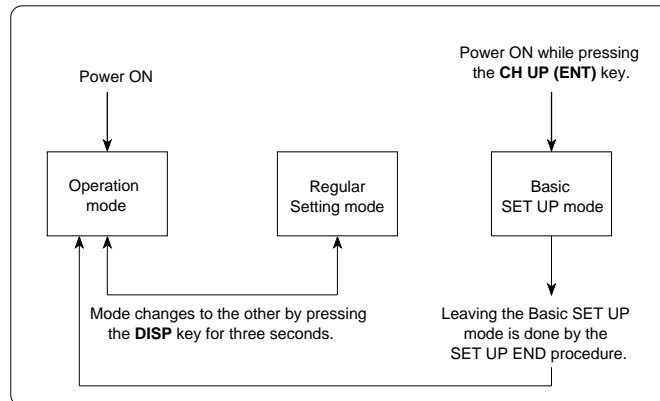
Power ON

Power ON while pressing the CH UP (ENT) key.

Operation mode

Regular Setting mode

Basic SET UP mode

Mode changes to the other by pressing the DISP key for three seconds.

Leaving the Basic SET UP mode is done by the SET UP END procedure.